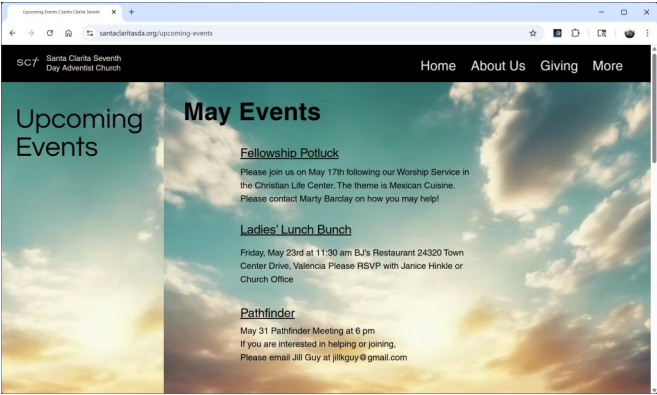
Upcoming Events | Santa Clarita Sevent

santaclaritasda.org/upcoming-events

SC✝ Santa Clarita Seventh Day Adventist Church

Home About Us Giving More

Upcoming Events

May Events

Fellowship Potluck

Please join us on May 17th following our Worship Service in the Christian Life Center. The theme is Mexican Cuisine. Please contact Marty Barclay on how you may help!

Ladies' Lunch Bunch

Friday, May 23rd at 11:30 am BJ's Restaurant 24320 Town Center Drive, Valencia Please RSVP with Janice Hinkle or Church Office

Pathfinder

May 31 Pathfinder Meeting at 6 pm
If you are interested in helping or joining,
Please email Jill Guy at jillkguy@gmail.com